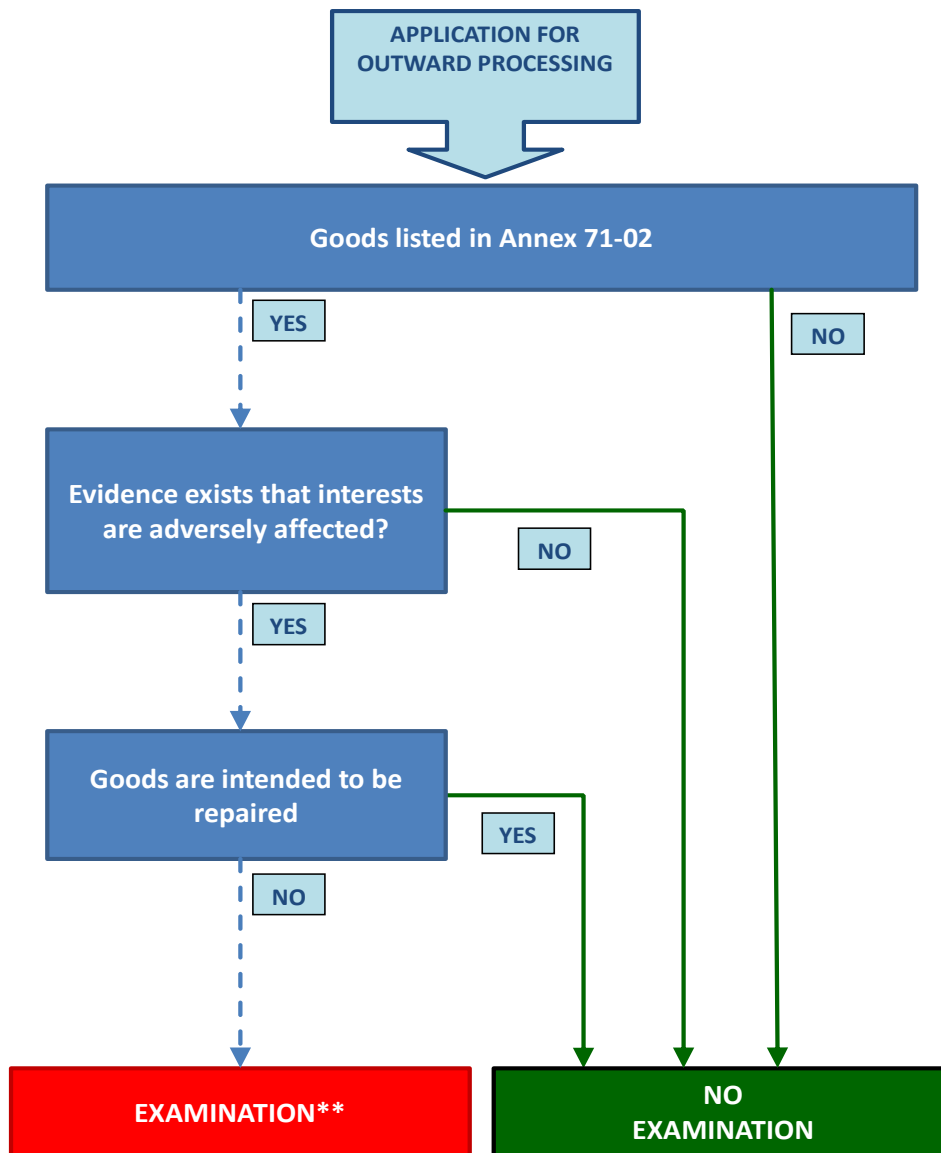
APPLICATION FOR OUTWARD PROCESSING

Goods listed in Annex 71-02

YES

NO

Evidence exists that interests are adversely affected?

NO

YES

Goods are intended to be repaired

YES

NO

EXAMINATION**

NO EXAMINATION